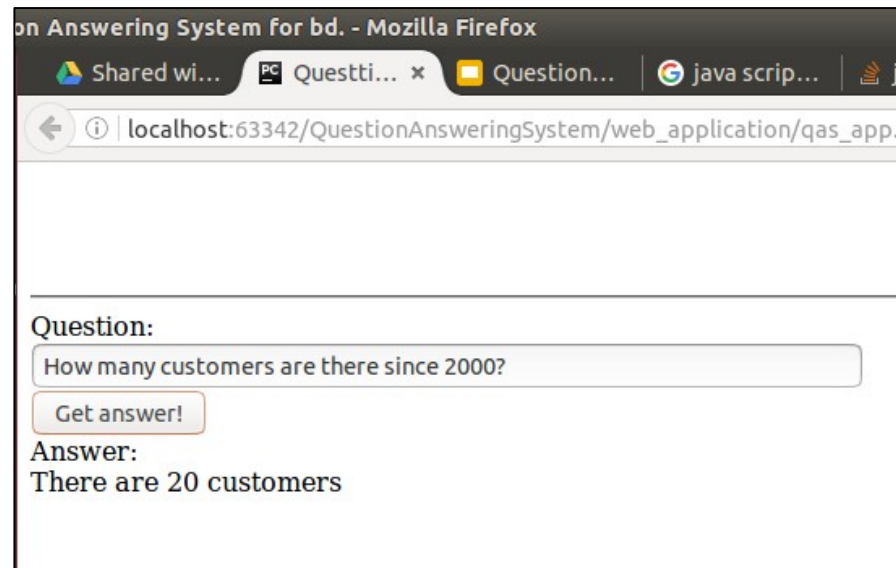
on Answering System for bd. - Mozilla Firefox

Shared wi... | Questti... × | Question... | java scrip...

localhost:63342/QuestionAnsweringSystem/web_application/qas_app.

Question:

How many customers are there since 2000?

Get answer!

Answer:
There are 20 customers